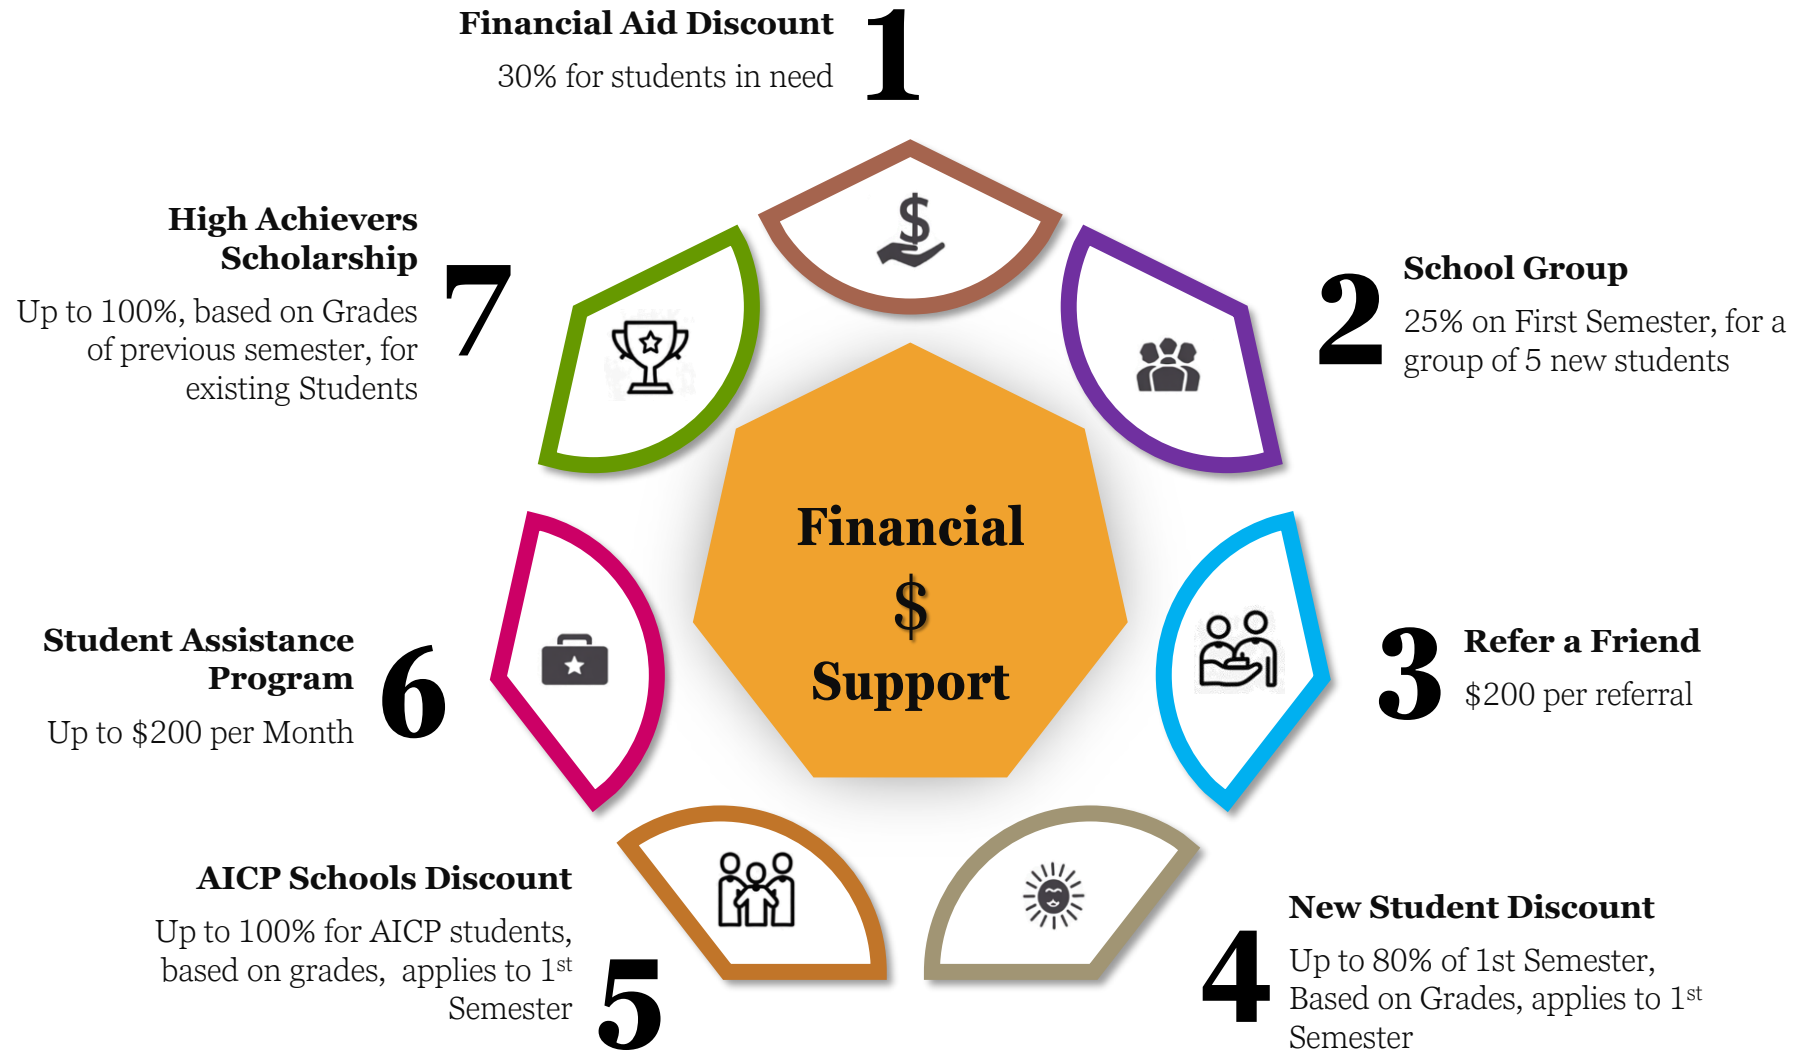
Financial Aid Discount
30% for students in need
1

High Achievers Scholarship
Up to 100%, based on Grades of previous semester, for existing Students
7

School Group
25% on First Semester, for a group of 5 new students
2

Financial
$
Support

Student Assistance Program
Up to $200 per Month
6

Refer a Friend
$200 per referral
3

AICP Schools Discount
Up to 100% for AICP students, based on grades, applies to 1$^{st}$ Semester
5

New Student Discount
Up to 80% of 1st Semester, Based on Grades, applies to 1$^{st}$ Semester
4